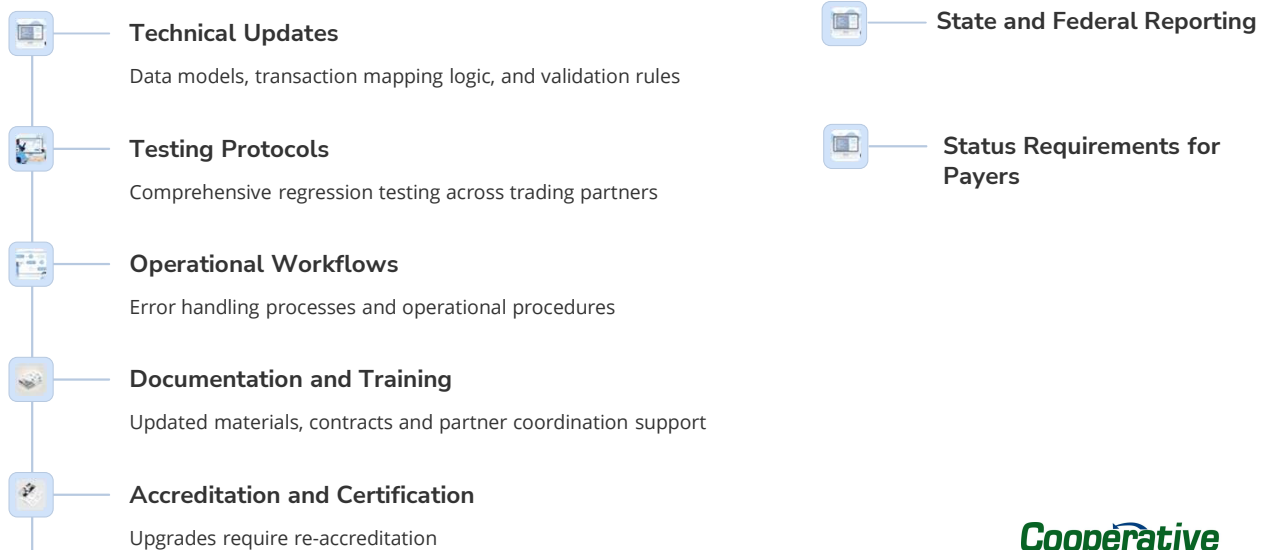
Technical Updates

Data models, transaction mapping logic, and validation rules

Testing Protocols

Comprehensive regression testing across trading partners

Operational Workflows

Error handling processes and operational procedures

Documentation and Training

Updated materials, contracts and partner coordination support

Accreditation and Certification

Upgrades require re-accreditation

State and Federal Reporting

Status Requirements for Payers

Cooperative